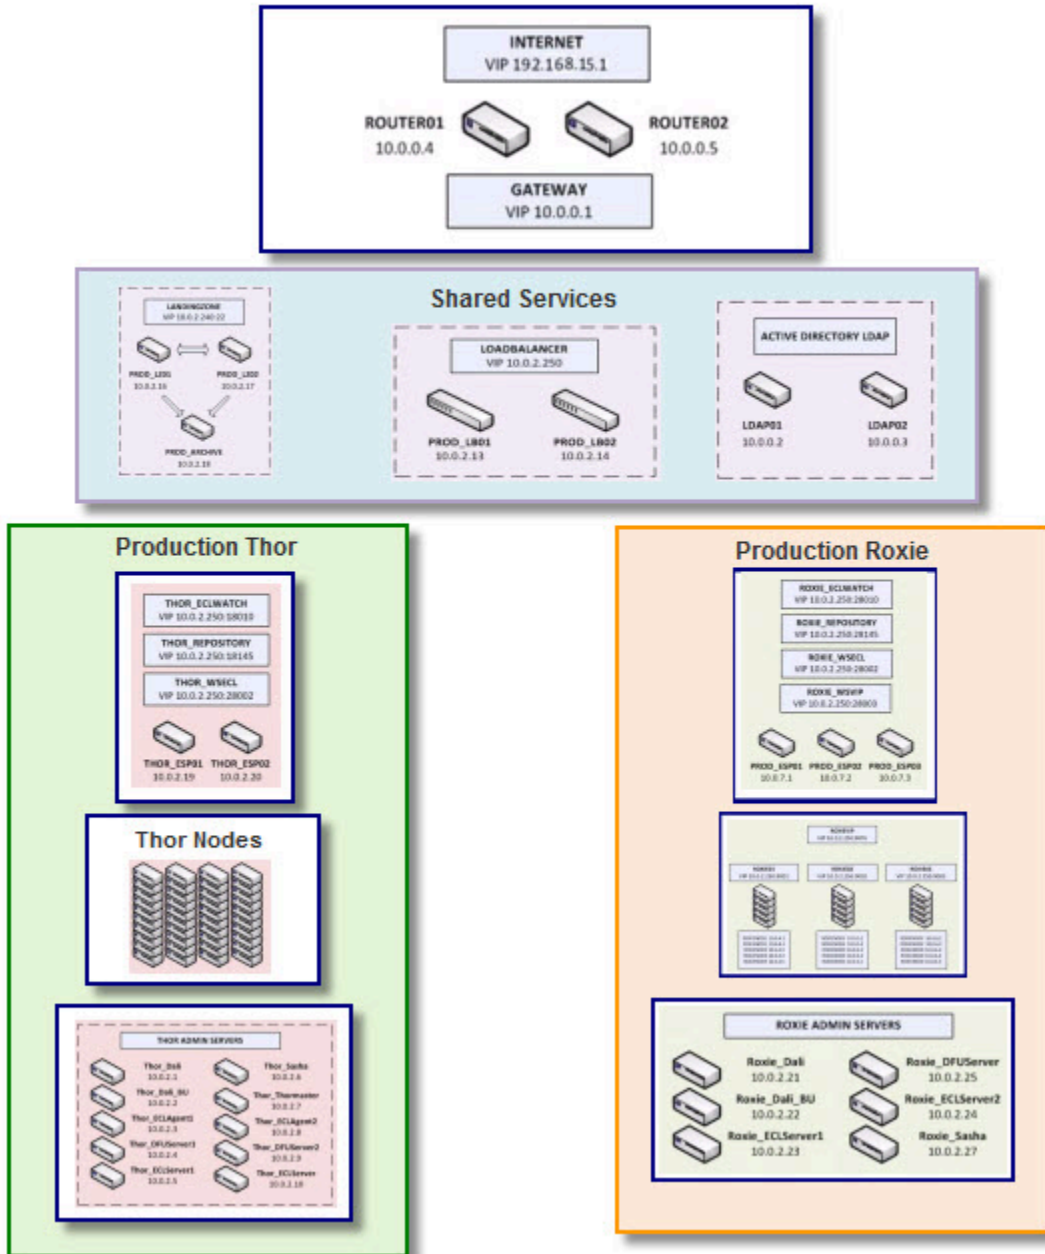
INTERNET
VIP 192.168.15.1

ROUTER01
10.0.0.4

ROUTER02
10.0.0.5

GATEWAY
VIP 10.0.0.1

Shared Services

LANDINGZONE
VIP 10.0.2.240:22

PROD_LZ01
10.0.2.16

PROD_LZ02
10.0.2.17

PROD_ARCHIVE
10.0.2.18

LOADBALANCER
VIP 10.0.2.250

PROD_LB01
10.0.2.13

PROD_LB02
10.0.2.14

ACTIVE DIRECTORY LDAP

LDAP01
10.0.0.2

LDAP02
10.0.0.3

Production Thor

THOR_ECLWATCH
VIP 10.0.2.250:18010

THOR_REPOSITORY
VIP 10.0.2.250:18145

THOR_WSECL
VIP 10.0.2.250:28002

THOR_ESP01
10.0.2.19

THOR_ESP02
10.0.2.20

Thor Nodes

THOR ADMIN SERVERS

Thor_Dali
10.0.2.1

Thor_Sasha
10.0.2.6

Thor_Dali_BU
10.0.2.2

Thor_Thormaster
10.0.2.7

Thor_ECLAgent1
10.0.2.3

Thor_ECLAgent2
10.0.2.8

Thor_DFUServer1
10.0.2.4

Thor_DFUServer2
10.0.2.9

Thor_ECLServer1
10.0.2.5

Thor_ECLServer
10.0.2.10

Production Roxie

ROXIE_ECLWATCH
VIP 10.0.2.250:28010

ROXIE_REPOSITORY
VIP 10.0.2.250:28145

ROXIE_WSECL
VIP 10.0.2.250:28002

ROXIE_WSVIP
VIP 10.0.2.250:28003

PROD_ESP01
10.0.7.1

PROD_ESP02
10.0.7.2

PROD_ESP03
10.0.7.3

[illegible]

ROXIE ADMIN SERVERS

Roxie_Dali
10.0.2.21

Roxie_DFUServer
10.0.2.25

Roxie_Dali_BU
10.0.2.22

Roxie_ECLServer2
10.0.2.24

Roxie_ECLServer1
10.0.2.23

Roxie_Sasha
10.0.2.27